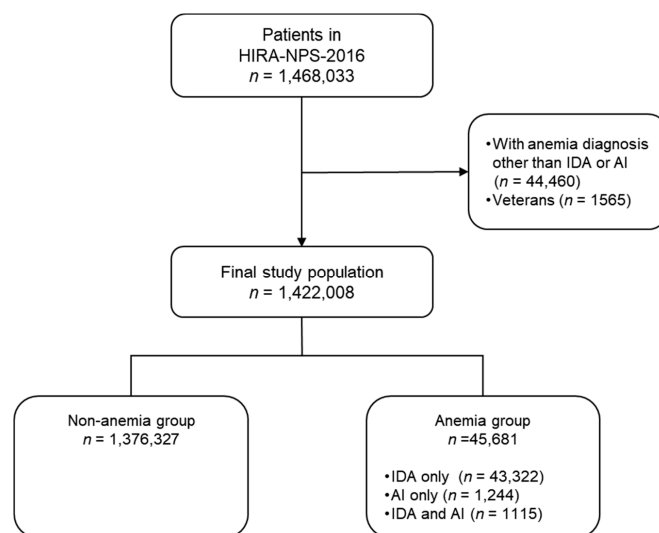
Patients in
HIRA-NPS-2016
$n$ = 1,468,033

•With anemia diagnosis other than IDA or AI ($n$ = 44,460)
•Veterans ($n$ = 1565)

Final study population
$n$ = 1,422,008

Non-anemia group
$n$ = 1,376,327

Anemia group
$n$ =45,681

•IDA only ($n$ = 43,322)
•AI only ($n$ = 1,244)
•IDA and AI ($n$ = 1115)